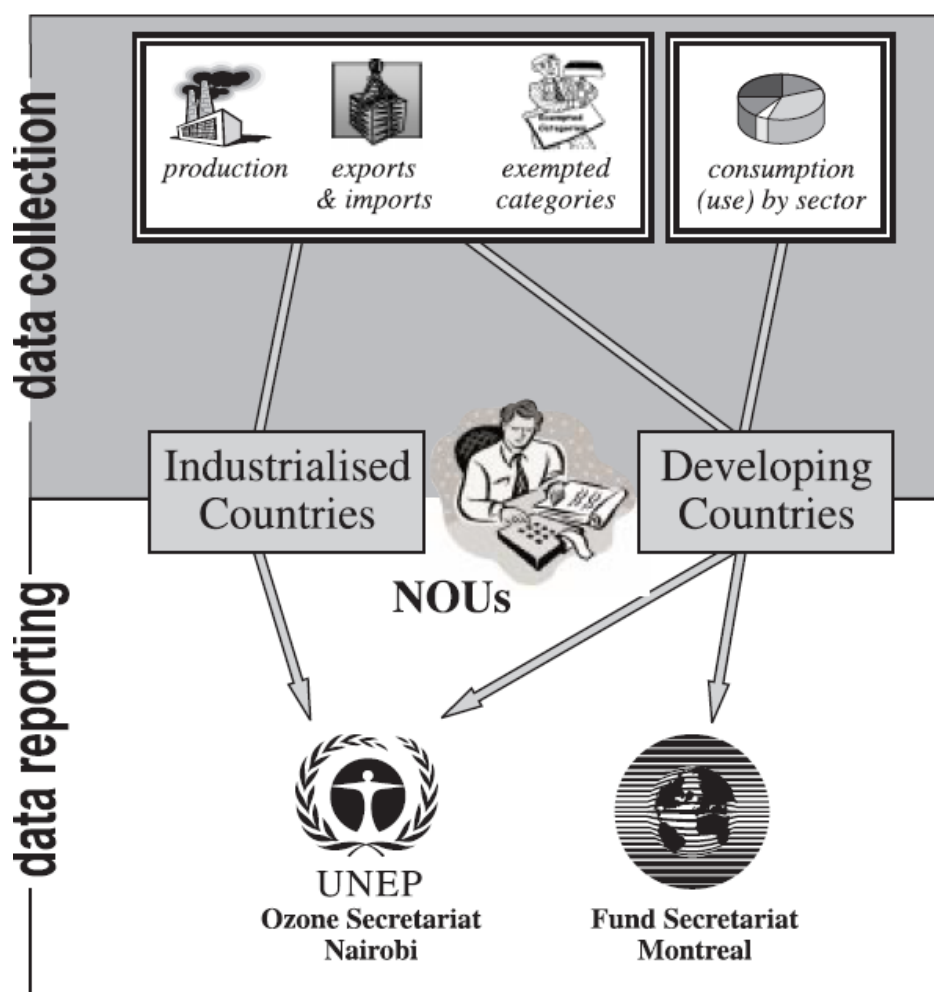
data collection

production

exports & imports

Exempted categories

exempted categories

consumption (use) by sector

Industrialised Countries

Developing Countries

NOUs

data reporting

UNEP
Ozone Secretariat
Nairobi

Fund Secretariat
Montreal